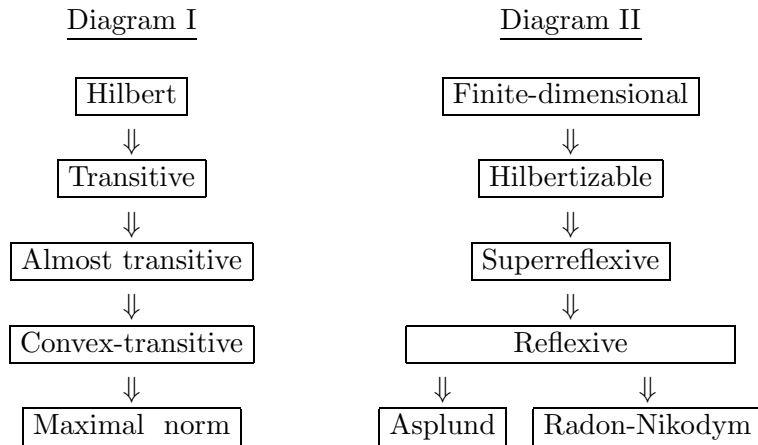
Diagram I

Hilbert

$\Downarrow$

Transitive

$\Downarrow$

Almost transitive

$\Downarrow$

Convex-transitive

$\Downarrow$

Maximal norm

Diagram II

Finite-dimensional

$\Downarrow$

Hilbertizable

$\Downarrow$

Superreflexive

$\Downarrow$

Reflexive

$\Downarrow$ $\Downarrow$

Asplund Radon-Nikodym